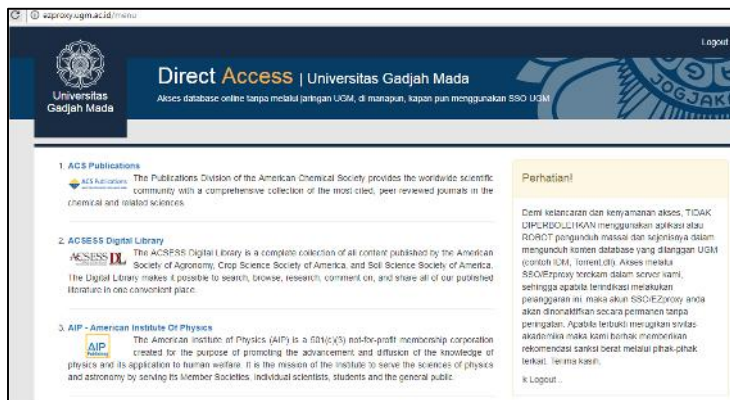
C | ezproxy.ugm.ac.id/menu

Logout

Universitas Gadjah Mada

Direct Access | Universitas Gadjah Mada

Akses database online tanpa melalui jaringan UGM, di manapun, kapan pun menggunakan SSO UGM

JOGJAK

1. ACS Publications

ACS Publications

The Publications Division of the American Chemical Society provides the worldwide scientific community with a comprehensive collection of the most cited, peer reviewed journals in the chemical and related sciences.

2. ACSESS Digital Library

ACSESS DL

The ACSESS Digital Library is a complete collection of all content published by the American Society of Agronomy, Crop Science Society of America, and Soil Science Society of America. The Digital Library makes it possible to search, browse, research, comment on, and share all of our published literature in one convenient place.

3. AIP - American Institute Of Physics

AIP

The American Institute of Physics (AIP) is a 501(c)(3) not-for-profit membership corporation created for the purpose of promoting the advancement and diffusion of the knowledge of physics and its application to human welfare. It is the mission of the Institute to serve the sciences of physics and astronomy by serving its Member Societies, individual scientists, students and the general public.

Perhatian!

Demi kelancaran dan kenyamanan akses, TIDAK DIPERBOLEHKAN menggunakan aplikasi atau ROBOT pengunduh massal dan sejenisnya dalam mengunduh konten database yang dilanggan UGM (contoh IDM, Torrent,dll). Akses melalui SSO/Ezproxy tercatat dalam server kami, sehingga apabila terindikasi melakukan pelanggaran ini, maka akun SSO/EZproxy anda akan dinonaktifkan secara permanen tanpa peringatan. Apabila terbukti merugikan sivitas akademika maka kami berhak memberikan rekomendasi sanksi berat melalui pihak-pihak terkait. Terima kasih.

k Logout .